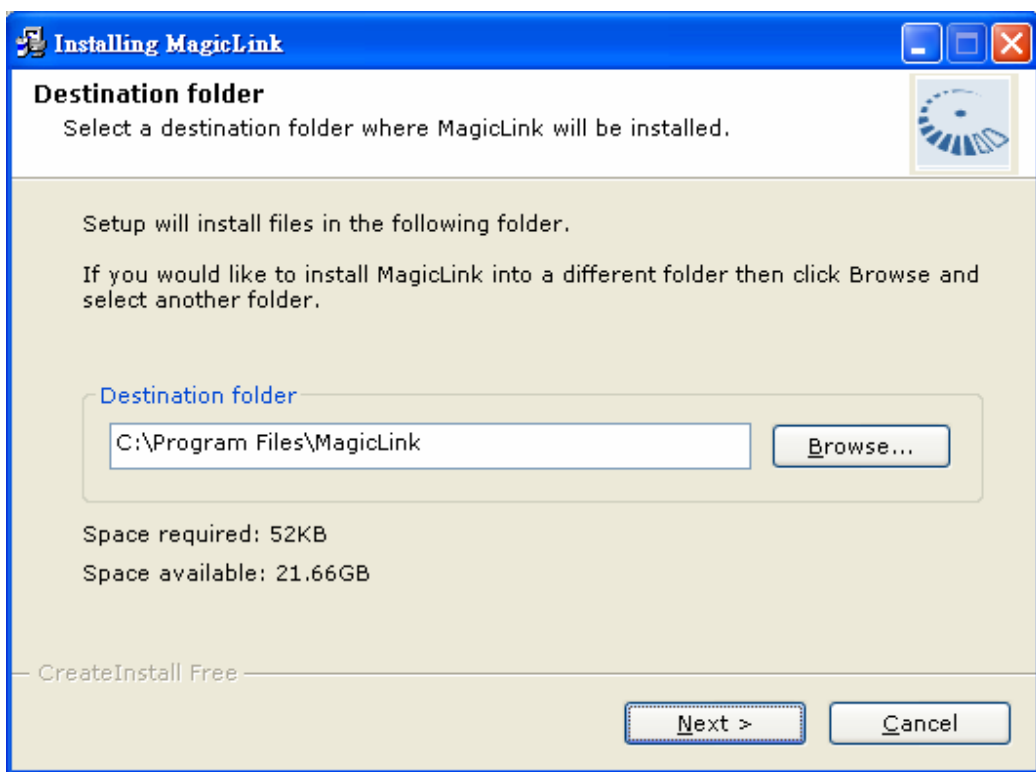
Installing MagicLink

Destination folder

Select a destination folder where MagicLink will be installed.

Setup will install files in the following folder.

If you would like to install MagicLink into a different folder then click Browse and select another folder.

Destination folder

C:\Program Files\MagicLink

Browse...

Space required: 52KB

Space available: 21.66GB

CreateInstall Free

Next >

Cancel